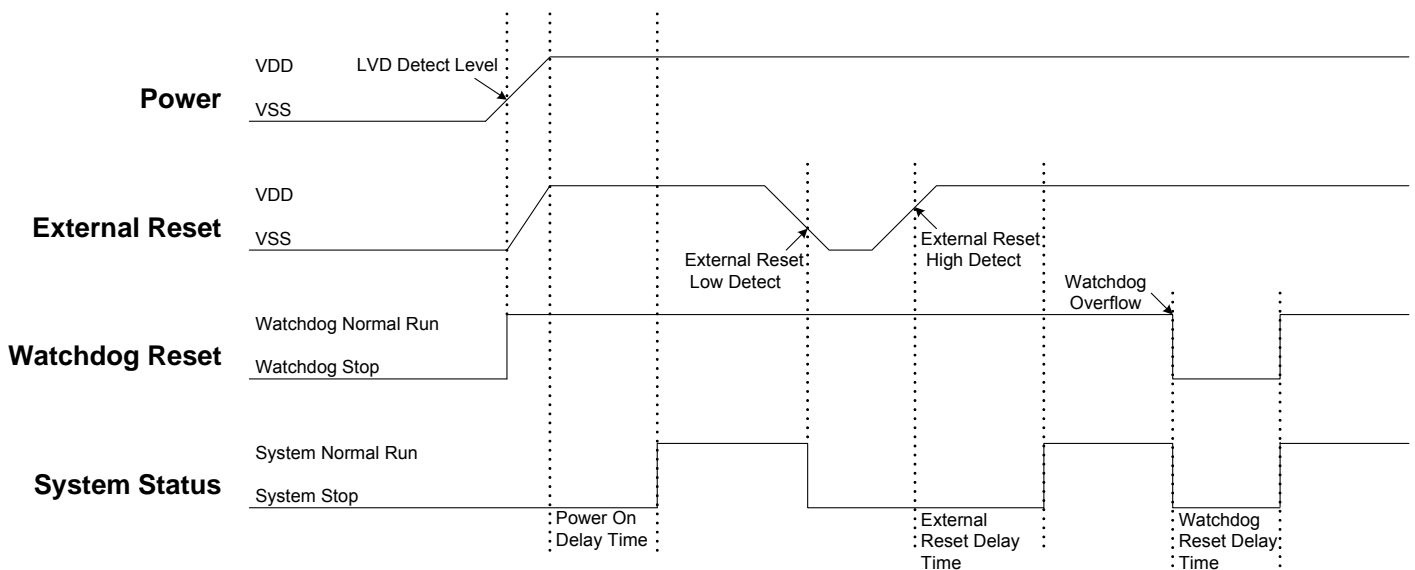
VDD
LVD Detect Level
Power
VSS

VDD
External Reset
VSS
External Reset Low Detect
External Reset High Detect

Watchdog Overflow
Watchdog Normal Run
Watchdog Reset
Watchdog Stop

System Normal Run
System Status
System Stop

Power On Delay Time
External Reset Delay Time
Watchdog Reset Delay Time